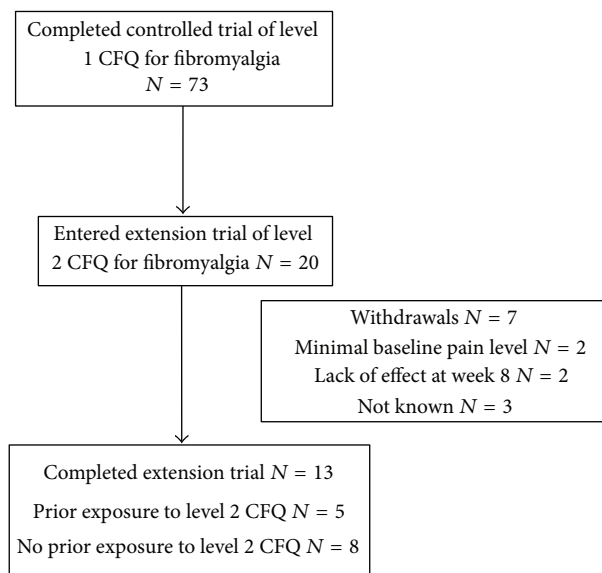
Completed controlled trial of level 1 CFQ for fibromyalgia
$N = 73$

Entered extension trial of level 2 CFQ for fibromyalgia $N = 20$

Withdrawals $N = 7$
Minimal baseline pain level $N = 2$
Lack of effect at week 8 $N = 2$
Not known $N = 3$

Completed extension trial $N = 13$
Prior exposure to level 2 CFQ $N = 5$
No prior exposure to level 2 CFQ $N = 8$